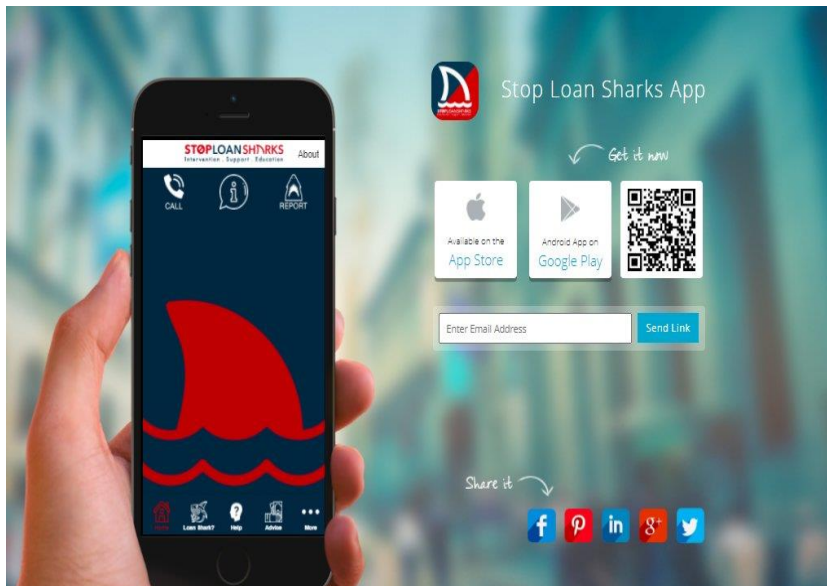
STOPLOANSHARKS
Intervention . Support . Education
About

CALL
REPORT

Home
Loan Shark?
Help
Advice
More

Stop Loan Sharks App

Get it now

Available on the
App Store

Android App on
Google Play

Enter Email Address
Send Link

Share it